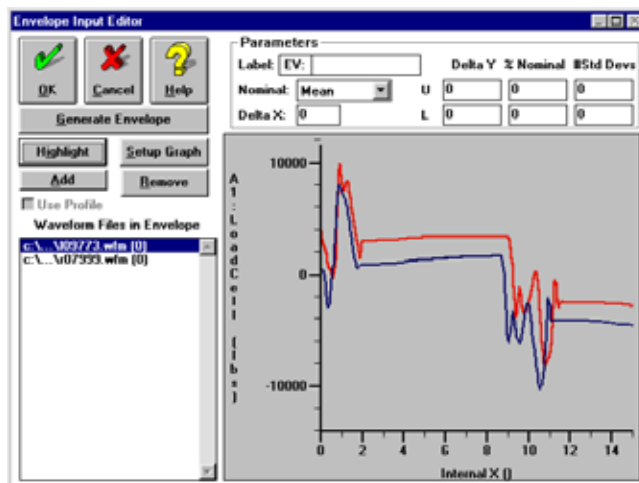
Envelope Input Editor

OK
Cancel
Help

Generate Envelope

Highlight
Setup Graph
Add
Remove

Use Profile

Waveform Files in Envelope

c:\...\t09773.wfm (0)
c:\...\t07999.wfm (0)

Parameters

Label: EV:

Nominal: Mean

Delta X: 0

Delta Y
% Nominal
#Std Devs

U 0 0 0
L 0 0 0

A1:LoadCell (lbs)

10000
0
-10000

0 2 4 6 8 10 12 14

Internal X ()